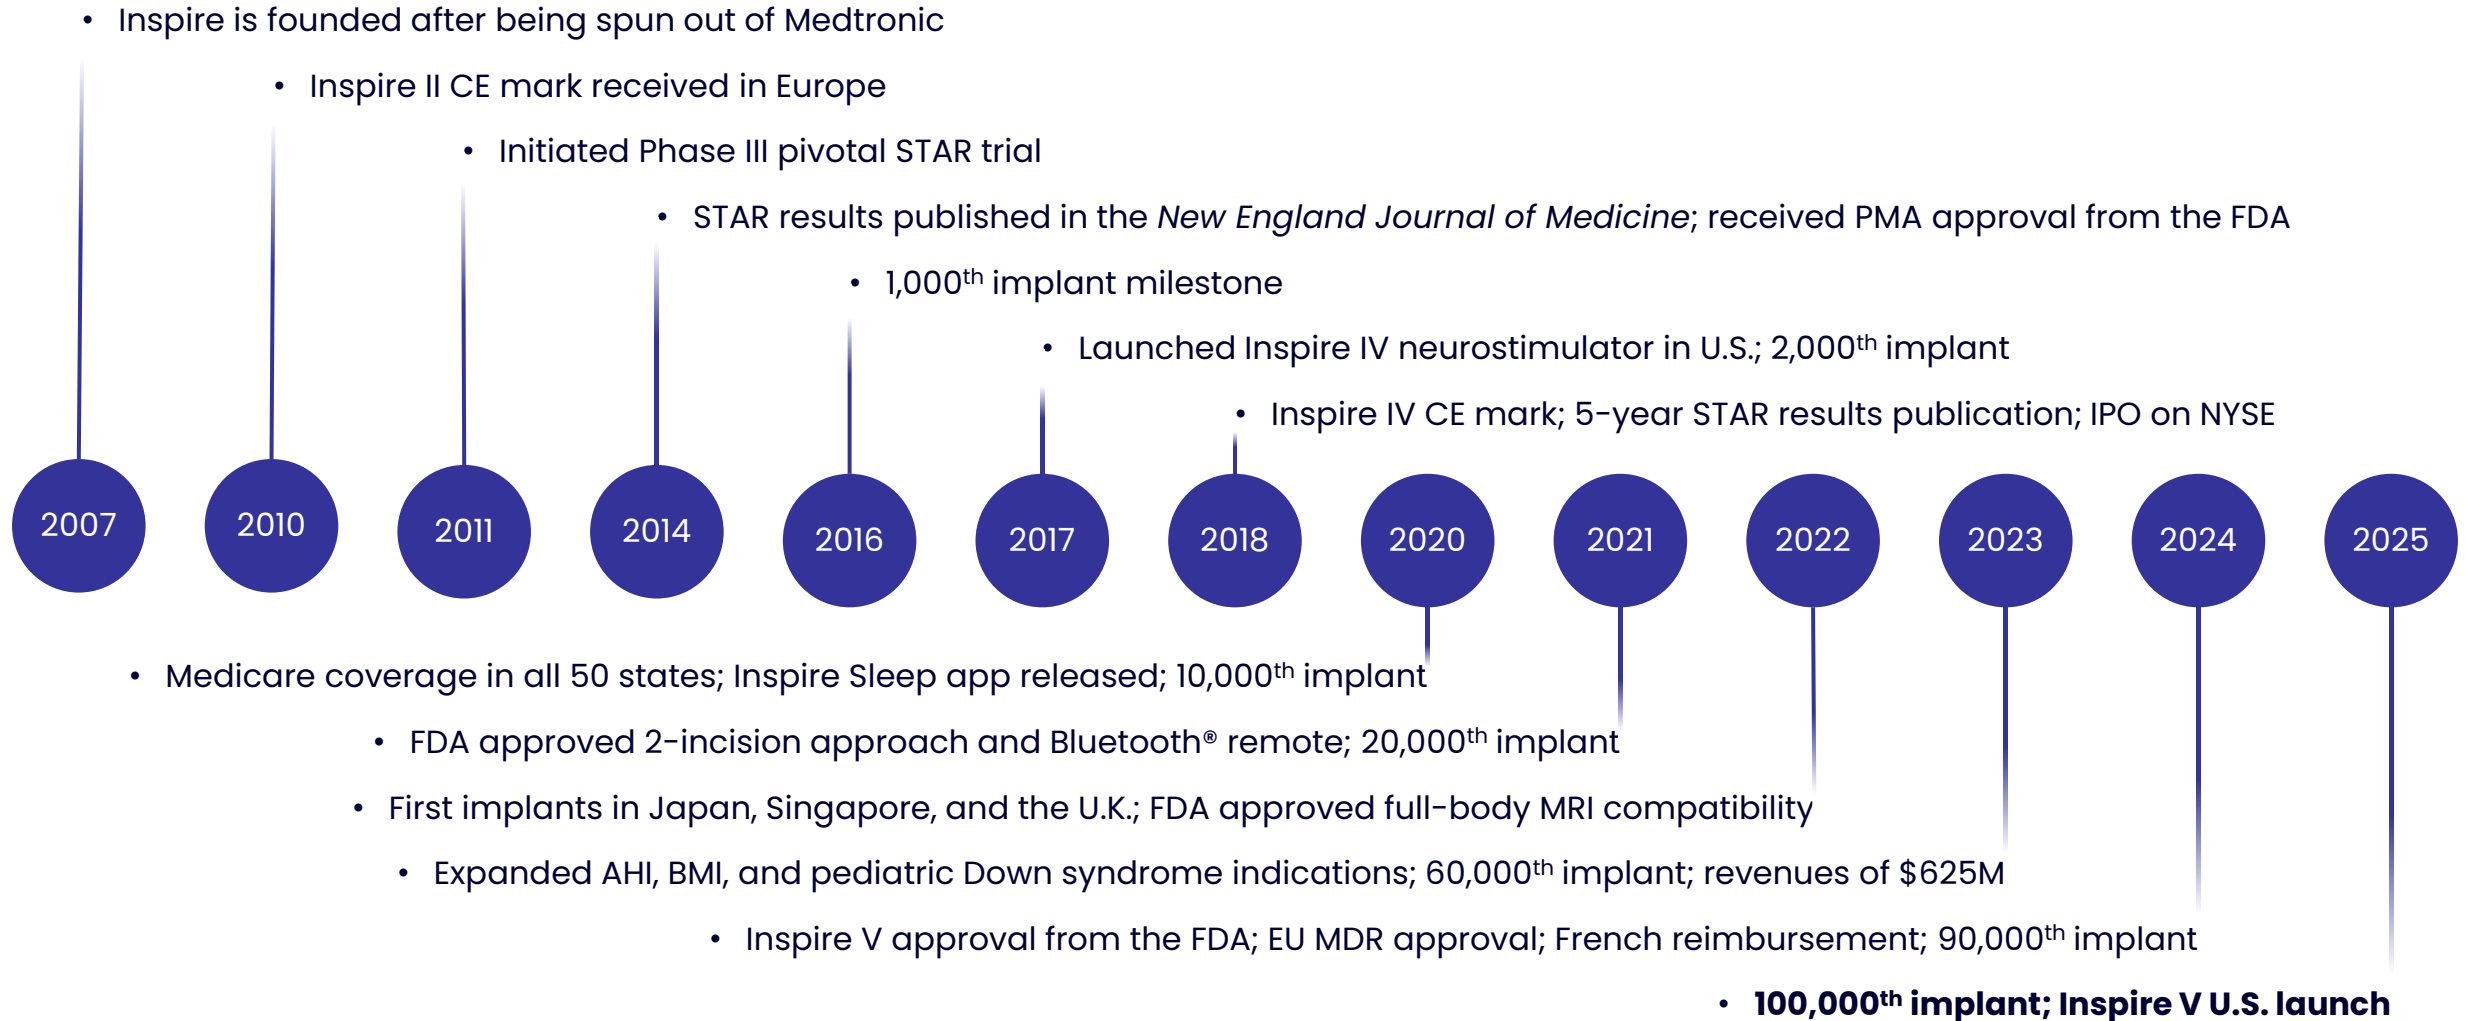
• Inspire is founded after being spun out of Medtronic

• Inspire II CE mark received in Europe

• Initiated Phase III pivotal STAR trial

• STAR results published in the New England Journal of Medicine; received PMA approval from the FDA

• 1,000$^{th}$ implant milestone

• Launched Inspire IV neurostimulator in U.S.; 2,000$^{th}$ implant

• Inspire IV CE mark; 5-year STAR results publication; IPO on NYSE

2007 2010 2011 2014 2016 2017 2018 2020 2021 2022 2023 2024 2025

• Medicare coverage in all 50 states; Inspire Sleep app released; 10,000$^{th}$ implant

• FDA approved 2-incision approach and Bluetooth® remote; 20,000$^{th}$ implant

• First implants in Japan, Singapore, and the U.K.; FDA approved full-body MRI compatibility

• Expanded AHI, BMI, and pediatric Down syndrome indications; 60,000$^{th}$ implant; revenues of $625M

• Inspire V approval from the FDA; EU MDR approval; French reimbursement; 90,000$^{th}$ implant

• 100,000$^{th}$ implant; Inspire V U.S. launch